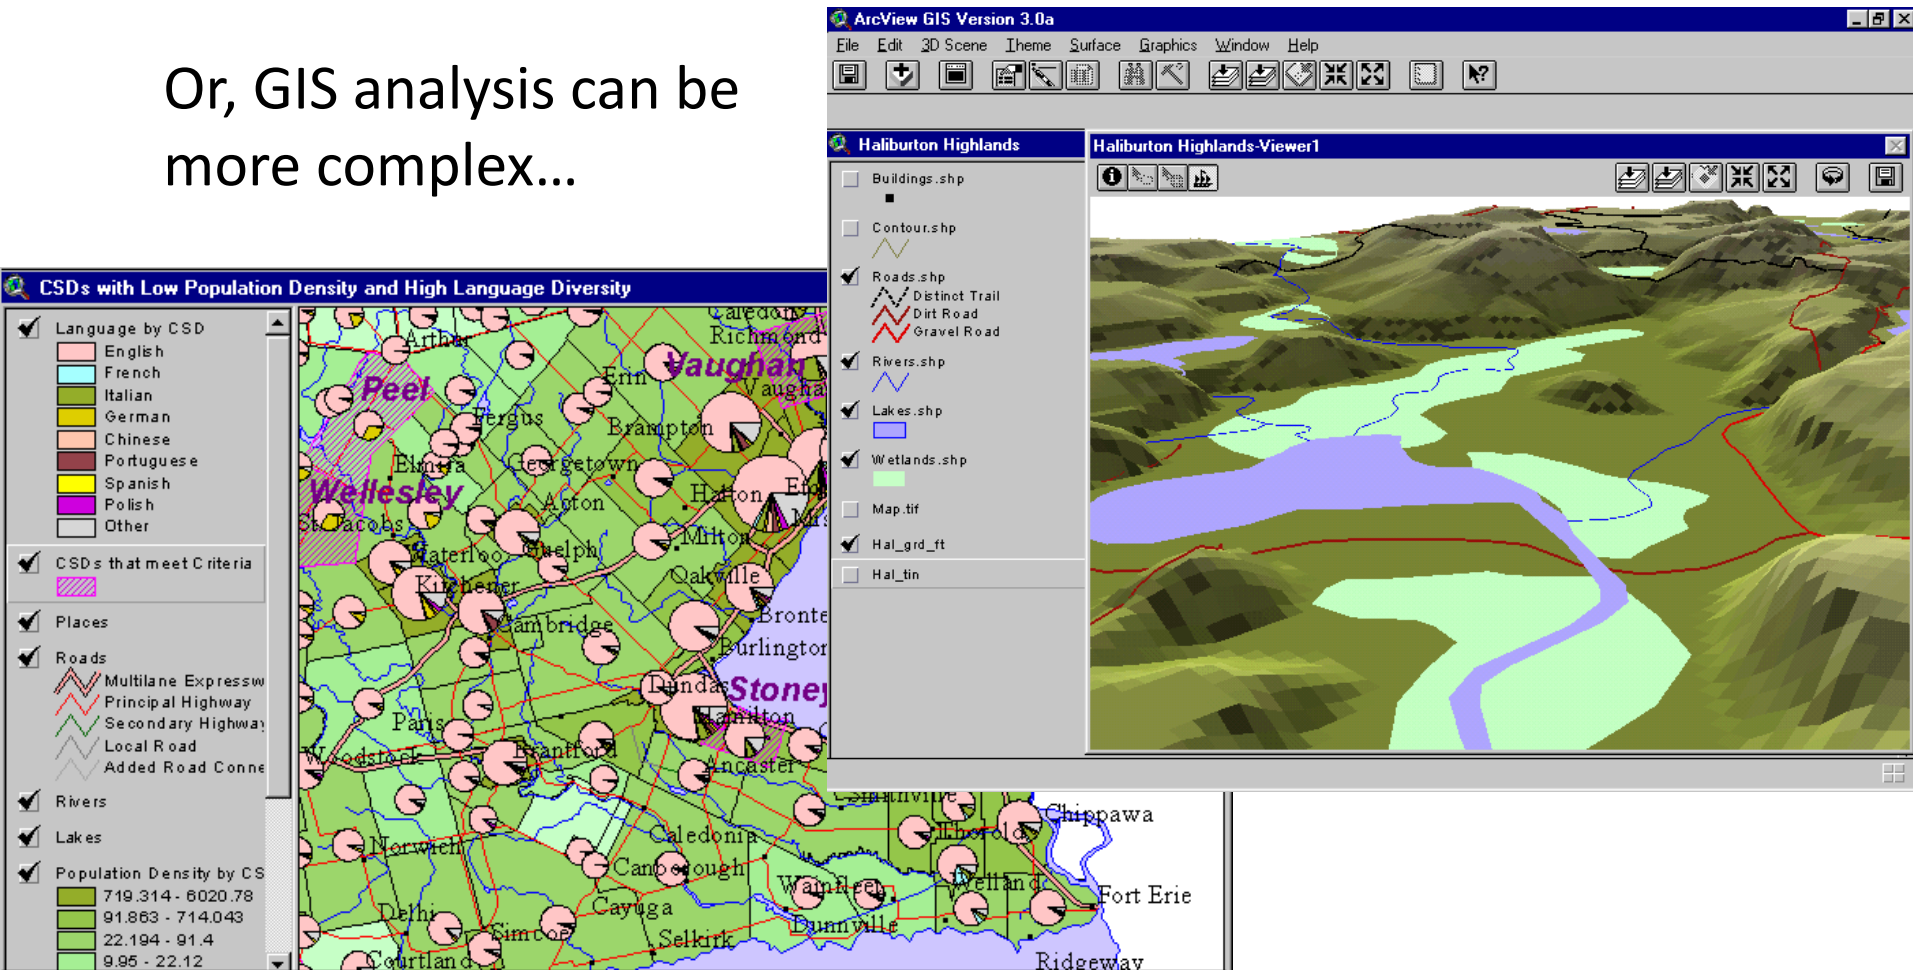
Or, GIS analysis can be more complex…

ArcView GIS Version 3.0a

File Edit 3D Scene Theme Surface Graphics Window Help

Haliburton Highlands

Buildings.shp

Contour.shp

Roads.shp
Distinct Trail
Dirt Road
Gravel Road

Rivers.shp

Lakes.shp

Wetlands.shp

Map.tif

Hal_grd_ft

Hal_tin

Haliburton Highlands-Viewer1

CSDs with Low Population Density and High Language Diversity

Language by CSD
English
French
Italian
German
Chinese
Portuguese
Spanish
Polish
Other

CSDs that meet Criteria

Places

Roads
Multilane Expressw
Principal Highway
Secondary Highway
Local Road
Added Road Conne

Rivers

Lakes

Population Density by CS
719.314 - 6020.78
91.863 - 714.043
22.194 - 91.4
9.95 - 22.12

Caledon
Richmond
Arthur
Vaughan
Peel
Erin
Vaughan
Fergus
Brampton
Elmira
Georgetown
Halton
Wellesley
Acton
St Jacobs
Milton
Waterloo
Guelph
Kitchener
Oakville
Cambridge
Bronte
Burlington
Dundas
Stoney
Paris
Hamilton
Woodstock
Brantford
Ancaster
Smithville
Chippawa
Caledonia
Thorold
Norwich
Caistor
Canborough
Welland
Fort Erie
Wainfleet
Delhi
Cayuga
Dunnville
Simcoe
Selkirk
Courtland
Ridgeway